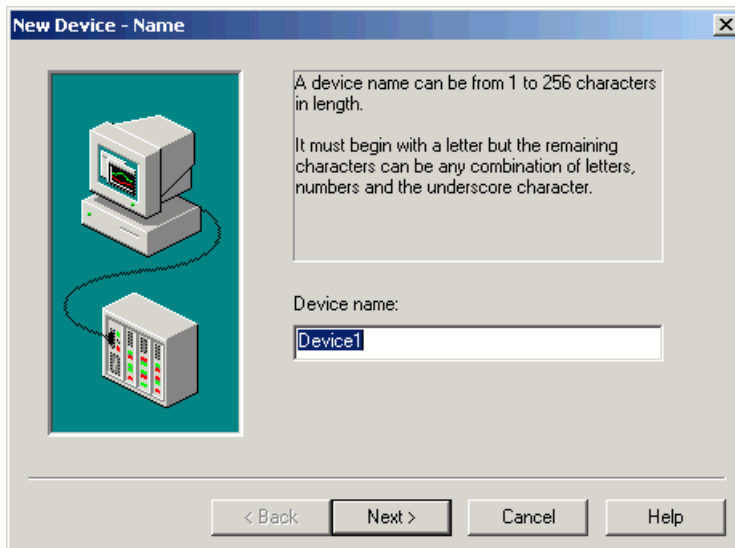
New Device - Name

A device name can be from 1 to 256 characters in length.

It must begin with a letter but the remaining characters can be any combination of letters, numbers and the underscore character.

Device name:

Device1

< Back

Next >

Cancel

Help